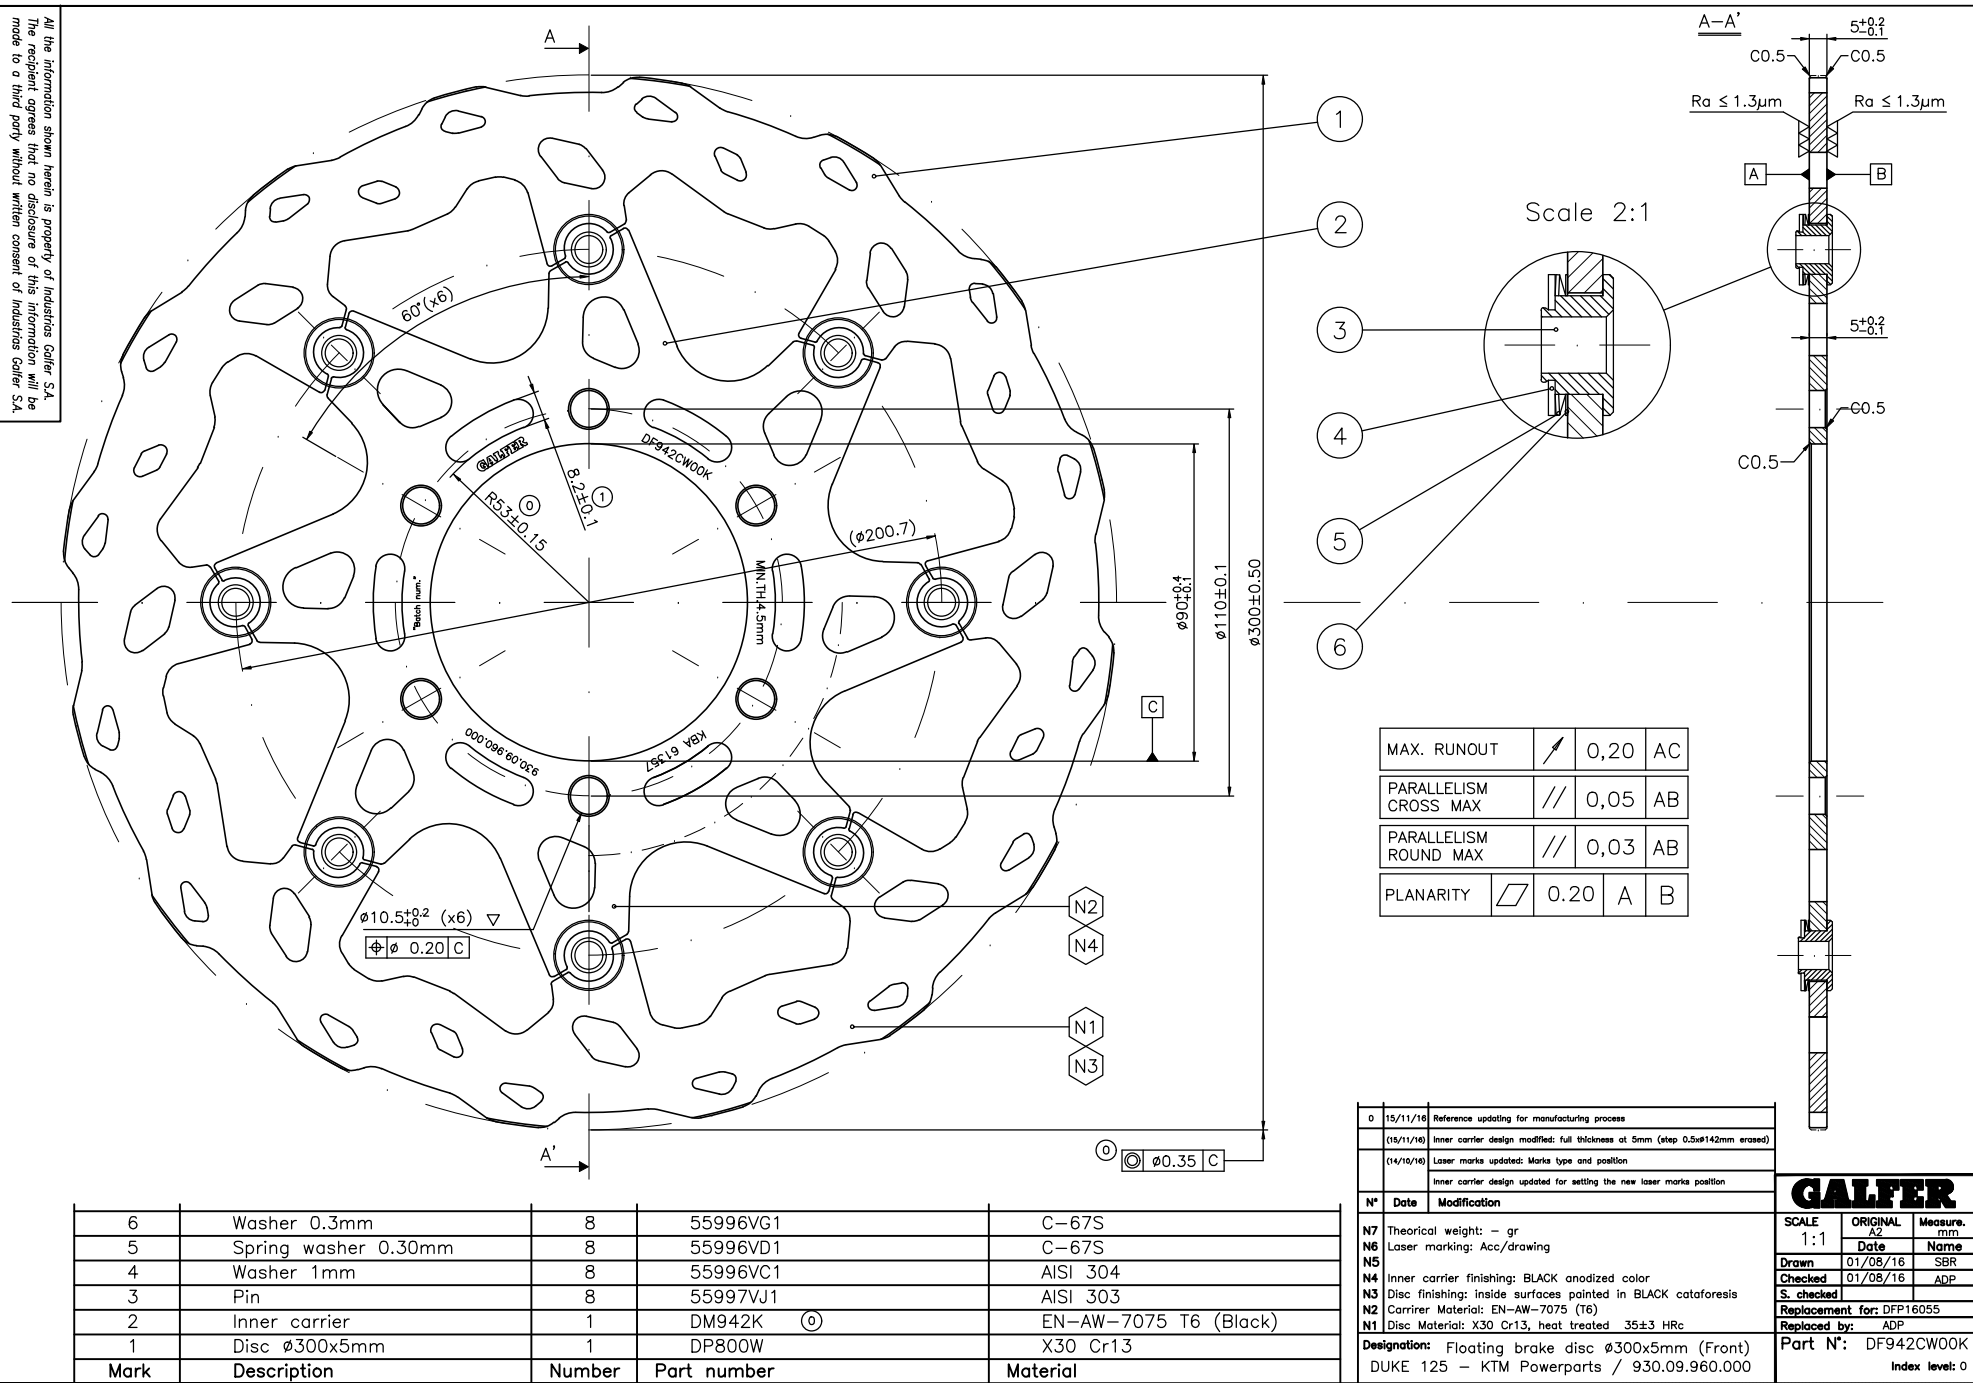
All the information shown herein is property of Industrias Galfer S.A. The recipient agrees that no disclosure of this information will be made to a third party without written consent of Industrias Galfer S.A.

A

A'

A–A'

$5^{+0.2}_{-0.1}$

C0.5

C0.5

Ra ≤ 1.3µm

Ra ≤ 1.3µm

A

B

Scale 2:1

$5^{+0.2}_{-0.1}$

C0.5

C0.5

1

2

3

4

5

6

60°(x6)

GALFER

DF942CW00K

8.2±0.1 ①

R53±0.15 ⓪

(ø200.7)

"Batch num."

MIN.TH.4.5mm

$ø90^{+0.4}_{+0.1}$

ø110±0.1

ø300±0.50

C

930.09.960.000

KBA 61357

$ø10.5^{+0.2}_{0}$ (x6)

ø 0.20 C

N2

N4

N1

N3

⓪ ø0.35 C

| MAX. RUNOUT | ↗ | 0,20 | AC |
|---|---|---|---|
| PARALLELISM CROSS MAX | // | 0,05 | AB |
| PARALLELISM ROUND MAX | // | 0,03 | AB |
| PLANARITY | ▱ | 0.20 | A | B |

| N° | Date | Modification |
|---|---|---|
| 0 | 15/11/16 | Reference updating for manufacturing process |
| | (15/11/16) | Inner carrier design modified: full thickness at 5mm (step 0.5xø142mm erased) |
| | (14/10/16) | Laser marks updated: Marks type and position |
| | | Inner carrier design updated for setting the new laser marks position |

N7 Theorical weight: – gr
N6 Laser marking: Acc/drawing
N5
N4 Inner carrier finishing: BLACK anodized color
N3 Disc finishing: inside surfaces painted in BLACK cataforesis
N2 Carrirer Material: EN-AW-7075 (T6)
N1 Disc Material: X30 Cr13, heat treated 35±3 HRc

Designation: Floating brake disc ø300x5mm (Front) DUKE 125 – KTM Powerparts / 930.09.960.000

GALFER

| SCALE | ORIGINAL A2 | Measure. mm |
|---|---|---|
| 1:1 | Date | Name |
| Drawn | 01/08/16 | SBR |
| Checked | 01/08/16 | ADP |
| S. checked | | |

Replacement for: DFP16055
Replaced by: ADP
Part N°: DF942CW00K
Index level: 0

| Mark | Description | Number | Part number | Material |
|---|---|---|---|---|
| 6 | Washer 0.3mm | 8 | 55996VG1 | C-67S |
| 5 | Spring washer 0.30mm | 8 | 55996VD1 | C-67S |
| 4 | Washer 1mm | 8 | 55996VC1 | AISI 304 |
| 3 | Pin | 8 | 55997VJ1 | AISI 303 |
| 2 | Inner carrier | 1 | DM942K ⓪ | EN-AW-7075 T6 (Black) |
| 1 | Disc ø300x5mm | 1 | DP800W | X30 Cr13 |